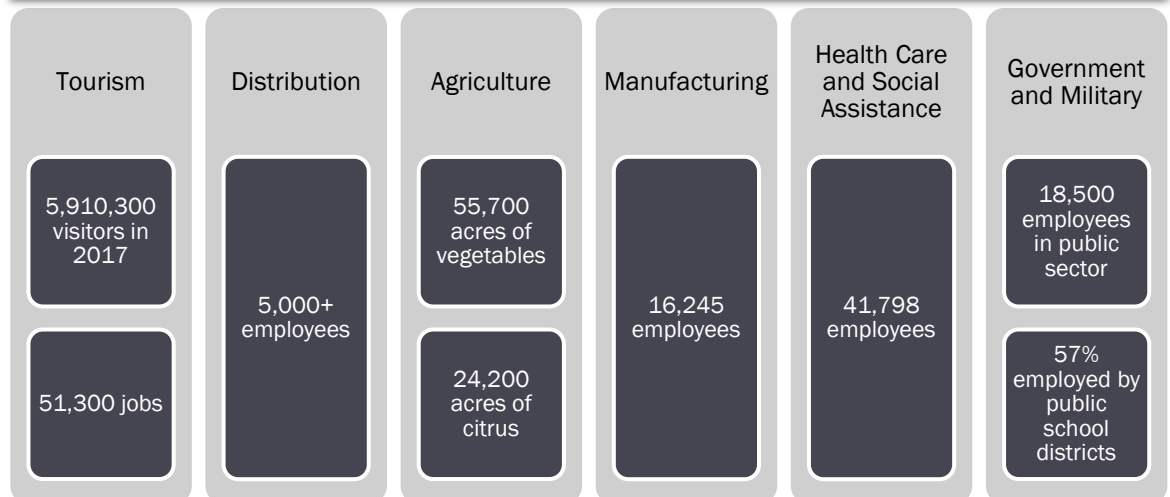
Tourism

5,910,300 visitors in 2017

51,300 jobs

Distribution

5,000+ employees

Agriculture

55,700 acres of vegetables

24,200 acres of citrus

Manufacturing

16,245 employees

Health Care and Social Assistance

41,798 employees

Government and Military

18,500 employees in public sector

57% employed by public school districts